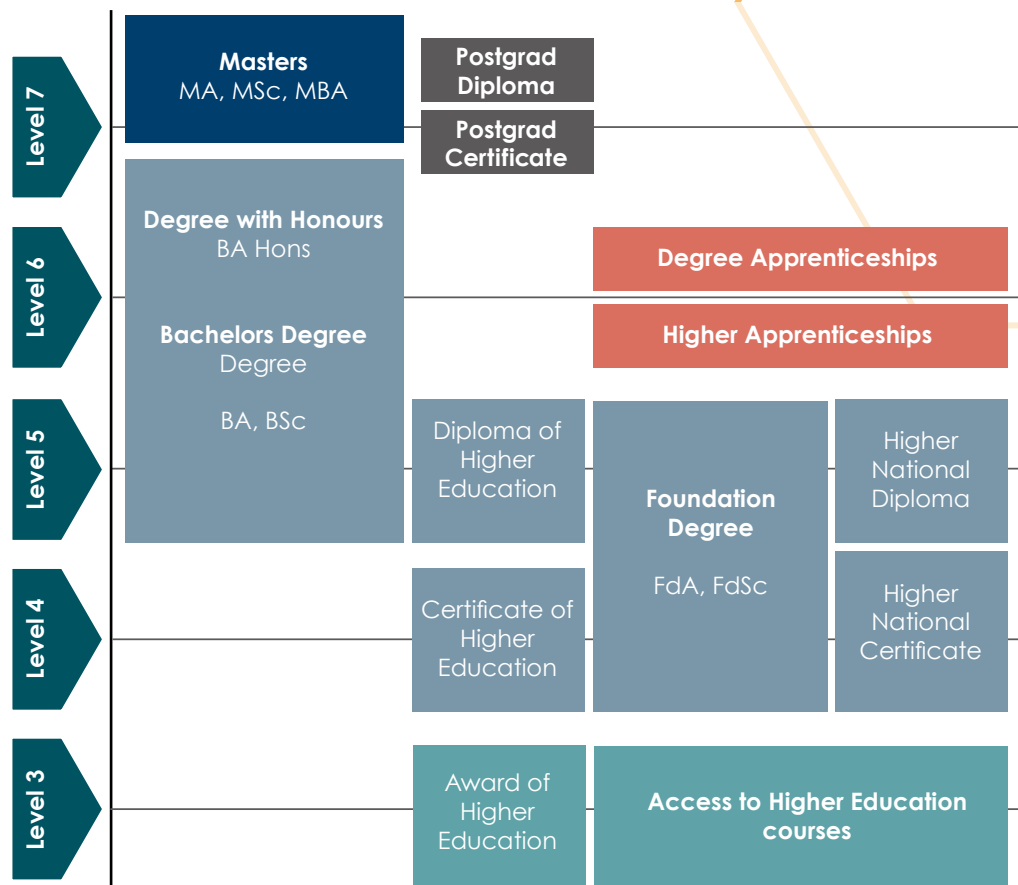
Level 7

Masters
MA, MSc, MBA

Postgrad Diploma

Postgrad Certificate

Level 6

Degree with Honours
BA Hons

Bachelors Degree
Degree

BA, BSc

Degree Apprenticeships

Higher Apprenticeships

Level 5

Diploma of Higher Education

Foundation Degree

FdA, FdSc

Higher National Diploma

Level 4

Certificate of Higher Education

Higher National Certificate

Level 3

Award of Higher Education

Access to Higher Education courses